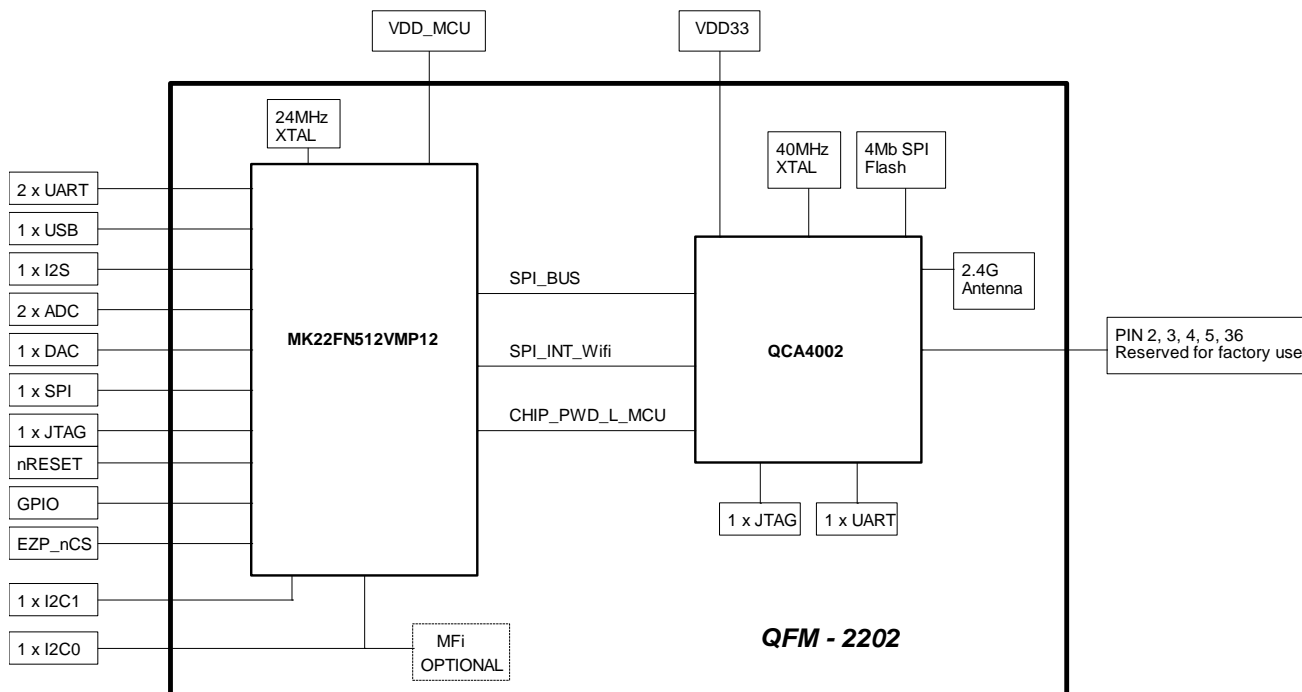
VDD_MCU

VDD33

24MHz XTAL

40MHz XTAL

4Mb SPI Flash

2 x UART

1 x USB

1 x I2S

2 x ADC

1 x DAC

1 x SPI

1 x JTAG

nRESET

GPIO

EZP_nCS

1 x I2C1

1 x I2C0

MK22FN512VMP12

SPI_BUS

SPI_INT_Wifi

CHIP_PWD_L_MCU

QCA4002

2.4G Antenna

PIN 2, 3, 4, 5, 36 Reserved for factory use

1 x JTAG

1 x UART

MFi OPTIONAL

QFM - 2202